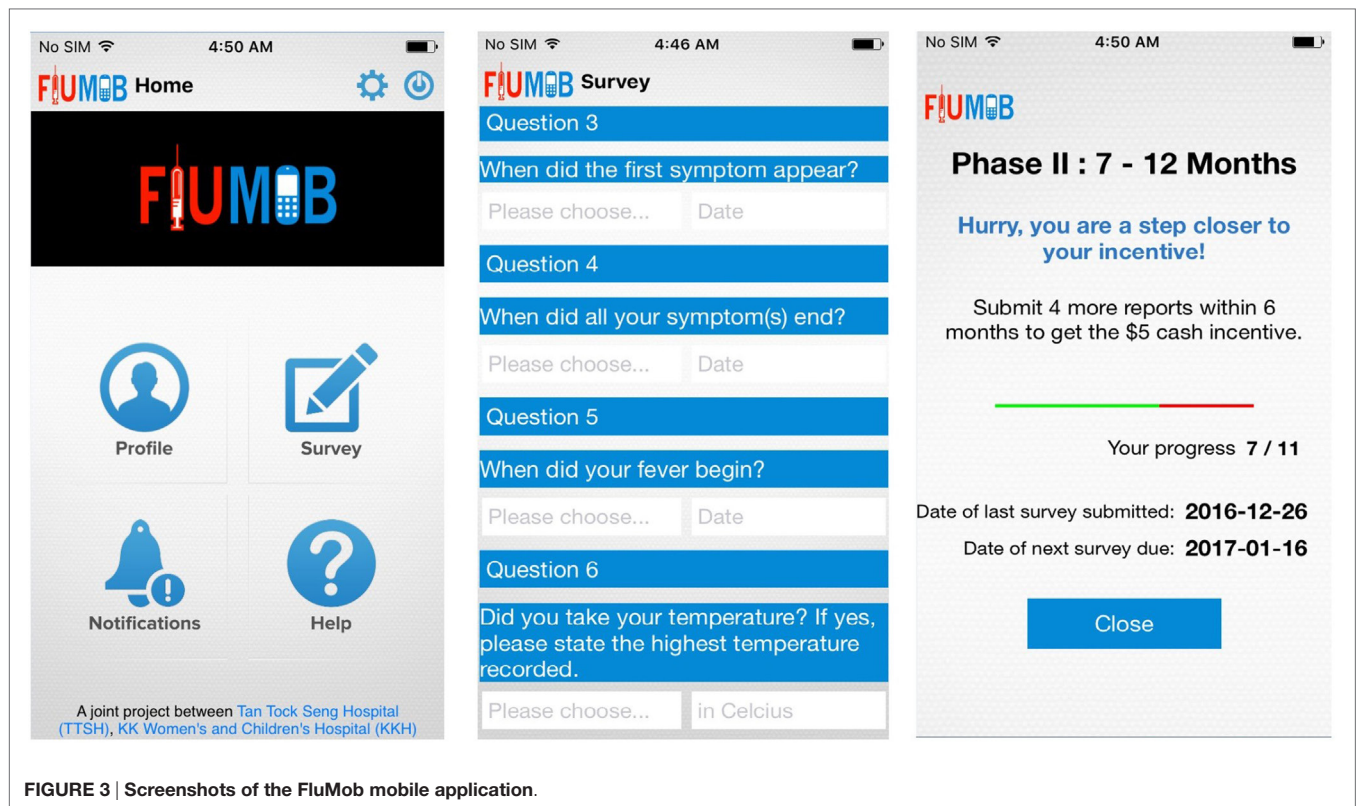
No SIM 4:50 AM

FluMob Home

FLUMOB

Profile

Survey

Notifications

Help

A joint project between Tan Tock Seng Hospital (TTSH), KK Women's and Children's Hospital (KKH)

No SIM 4:46 AM

FluMob Survey

Question 3

When did the first symptom appear?

Please choose... Date

Question 4

When did all your symptom(s) end?

Please choose... Date

Question 5

When did your fever begin?

Please choose... Date

Question 6

Did you take your temperature? If yes, please state the highest temperature recorded.

Please choose... in Celcius

No SIM 4:50 AM

FluMob

Phase II : 7 - 12 Months

Hurry, you are a step closer to your incentive!

Submit 4 more reports within 6 months to get the $5 cash incentive.

Your progress 7 / 11

Date of last survey submitted: 2016-12-26

Date of next survey due: 2017-01-16

Close

FIGURE 3 | Screenshots of the FluMob mobile application.